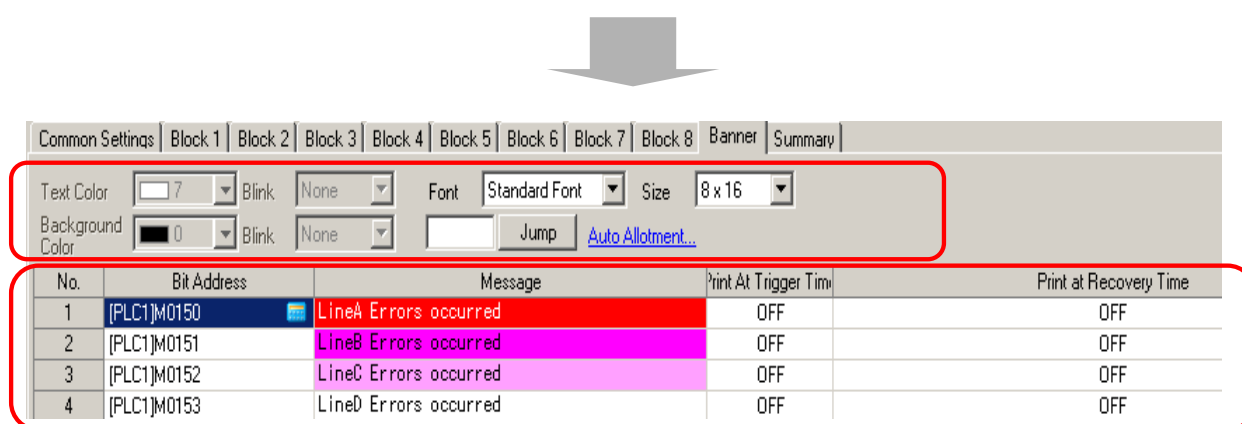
Common Settings | Block 1 | Block 2 | Block 3 | Block 4 | Block 5 | Block 6 | Block 7 | Block 8 | Banner | Summary

Text Color 7 Blink None Font Standard Font Size 8 x 16

Background Color 0 Blink None Jump Auto Allotment...

| No. | Bit Address | Message | Print At Trigger Tim | Print at Recovery Time |
|---|---|---|---|---|
| 1 | [PLC1]M0150 | LineA Errors occurred | OFF | OFF |
| 2 | [PLC1]M0151 | LineB Errors occurred | OFF | OFF |
| 3 | [PLC1]M0152 | LineC Errors occurred | OFF | OFF |
| 4 | [PLC1]M0153 | LineD Errors occurred | OFF | OFF |